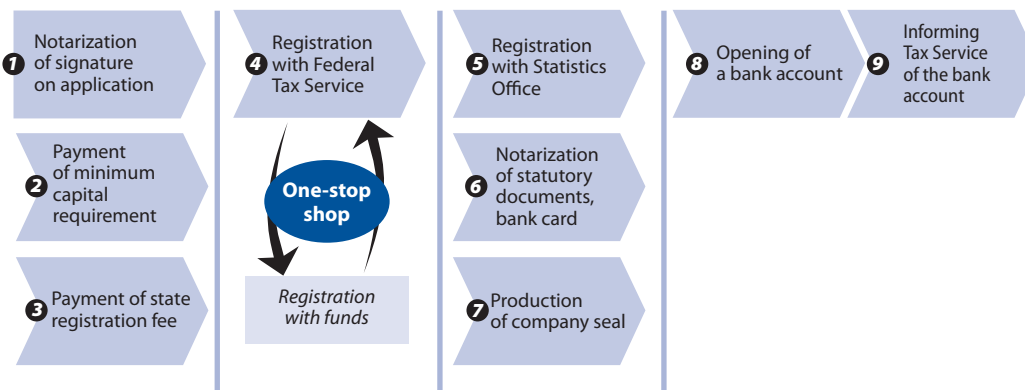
1 Notarization of signature on application

2 Payment of minimum capital requirement

3 Payment of state registration fee

4 Registration with Federal Tax Service

One-stop shop

Registration with funds

5 Registration with Statistics Office

6 Notarization of statutory documents, bank card

7 Production of company seal

8 Opening of a bank account

9 Informing Tax Service of the bank account